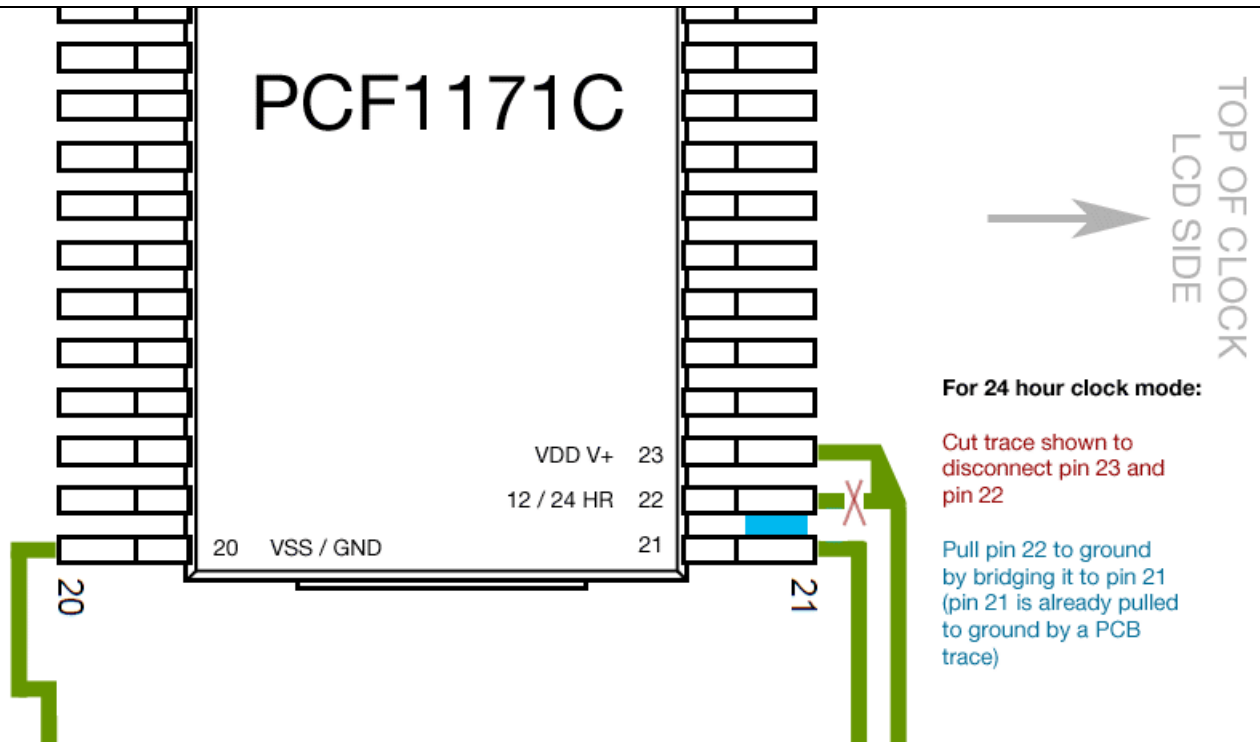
PCF1171C

TOP OF CLOCK
LCD SIDE

VDD V+ 23
12 / 24 HR 22
20 VSS / GND 21

20
21

For 24 hour clock mode:

Cut trace shown to disconnect pin 23 and pin 22

Pull pin 22 to ground by bridging it to pin 21 (pin 21 is already pulled to ground by a PCB trace)